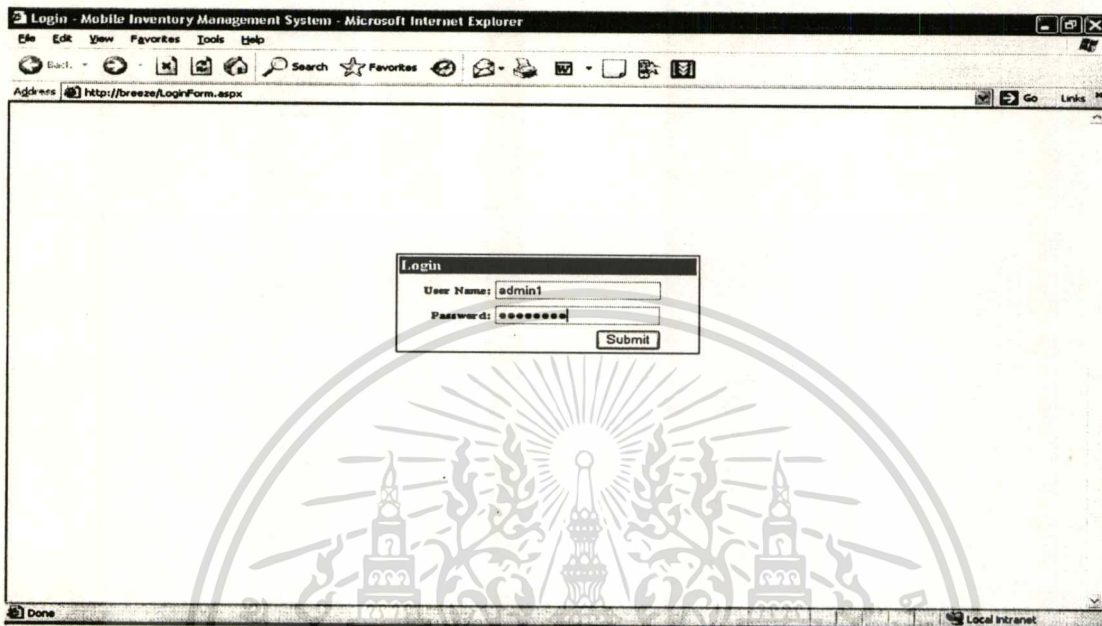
Login - Mobile Inventory Management System - Microsoft Internet Explorer

File Edit View Favorites Tools Help

Back Search Favorites

Address http://breeze/LoginForm.aspx

Go Links

Login

User Name: admin1

Password: ••••••••

Submit

Done

Local intranet